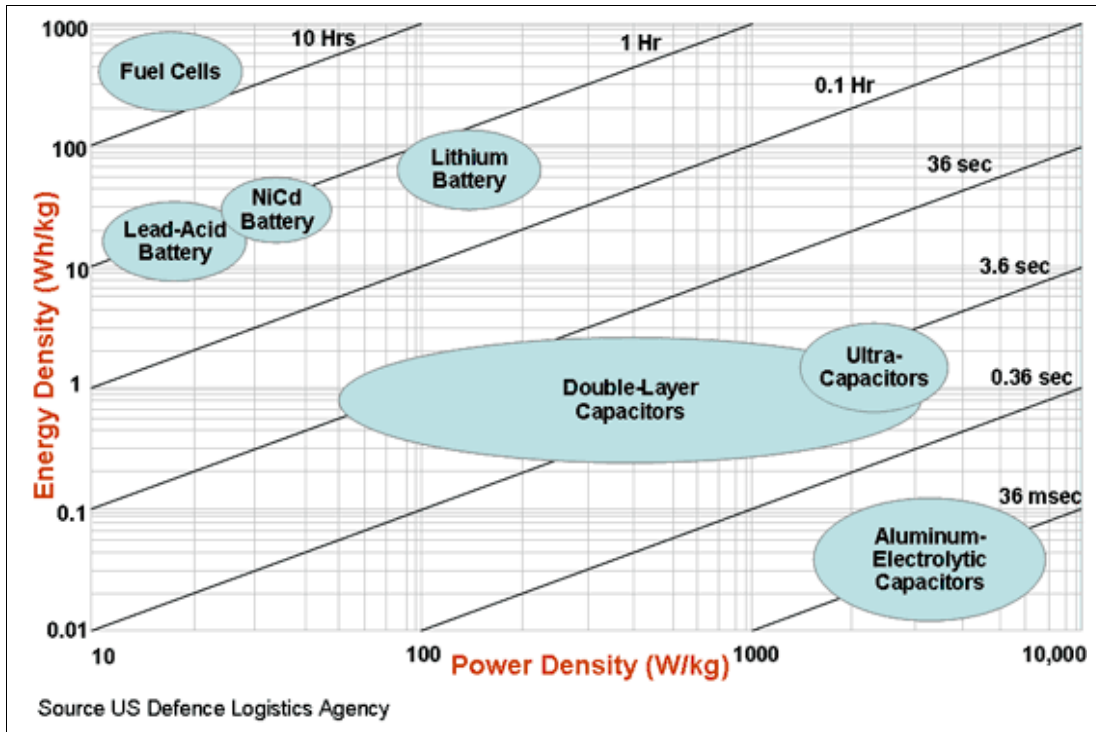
1000
100
10
1
0.1
0.01
Energy Density (Wh/kg)

10 Hrs
1 Hr
0.1 Hr
36 sec
3.6 sec
0.36 sec
36 msec

Fuel Cells
Lithium Battery
NiCd Battery
Lead-Acid Battery
Ultra-Capacitors
Double-Layer Capacitors
Aluminum-Electrolytic Capacitors

10
100
1000
10,000
Power Density (W/kg)

Source US Defence Logistics Agency